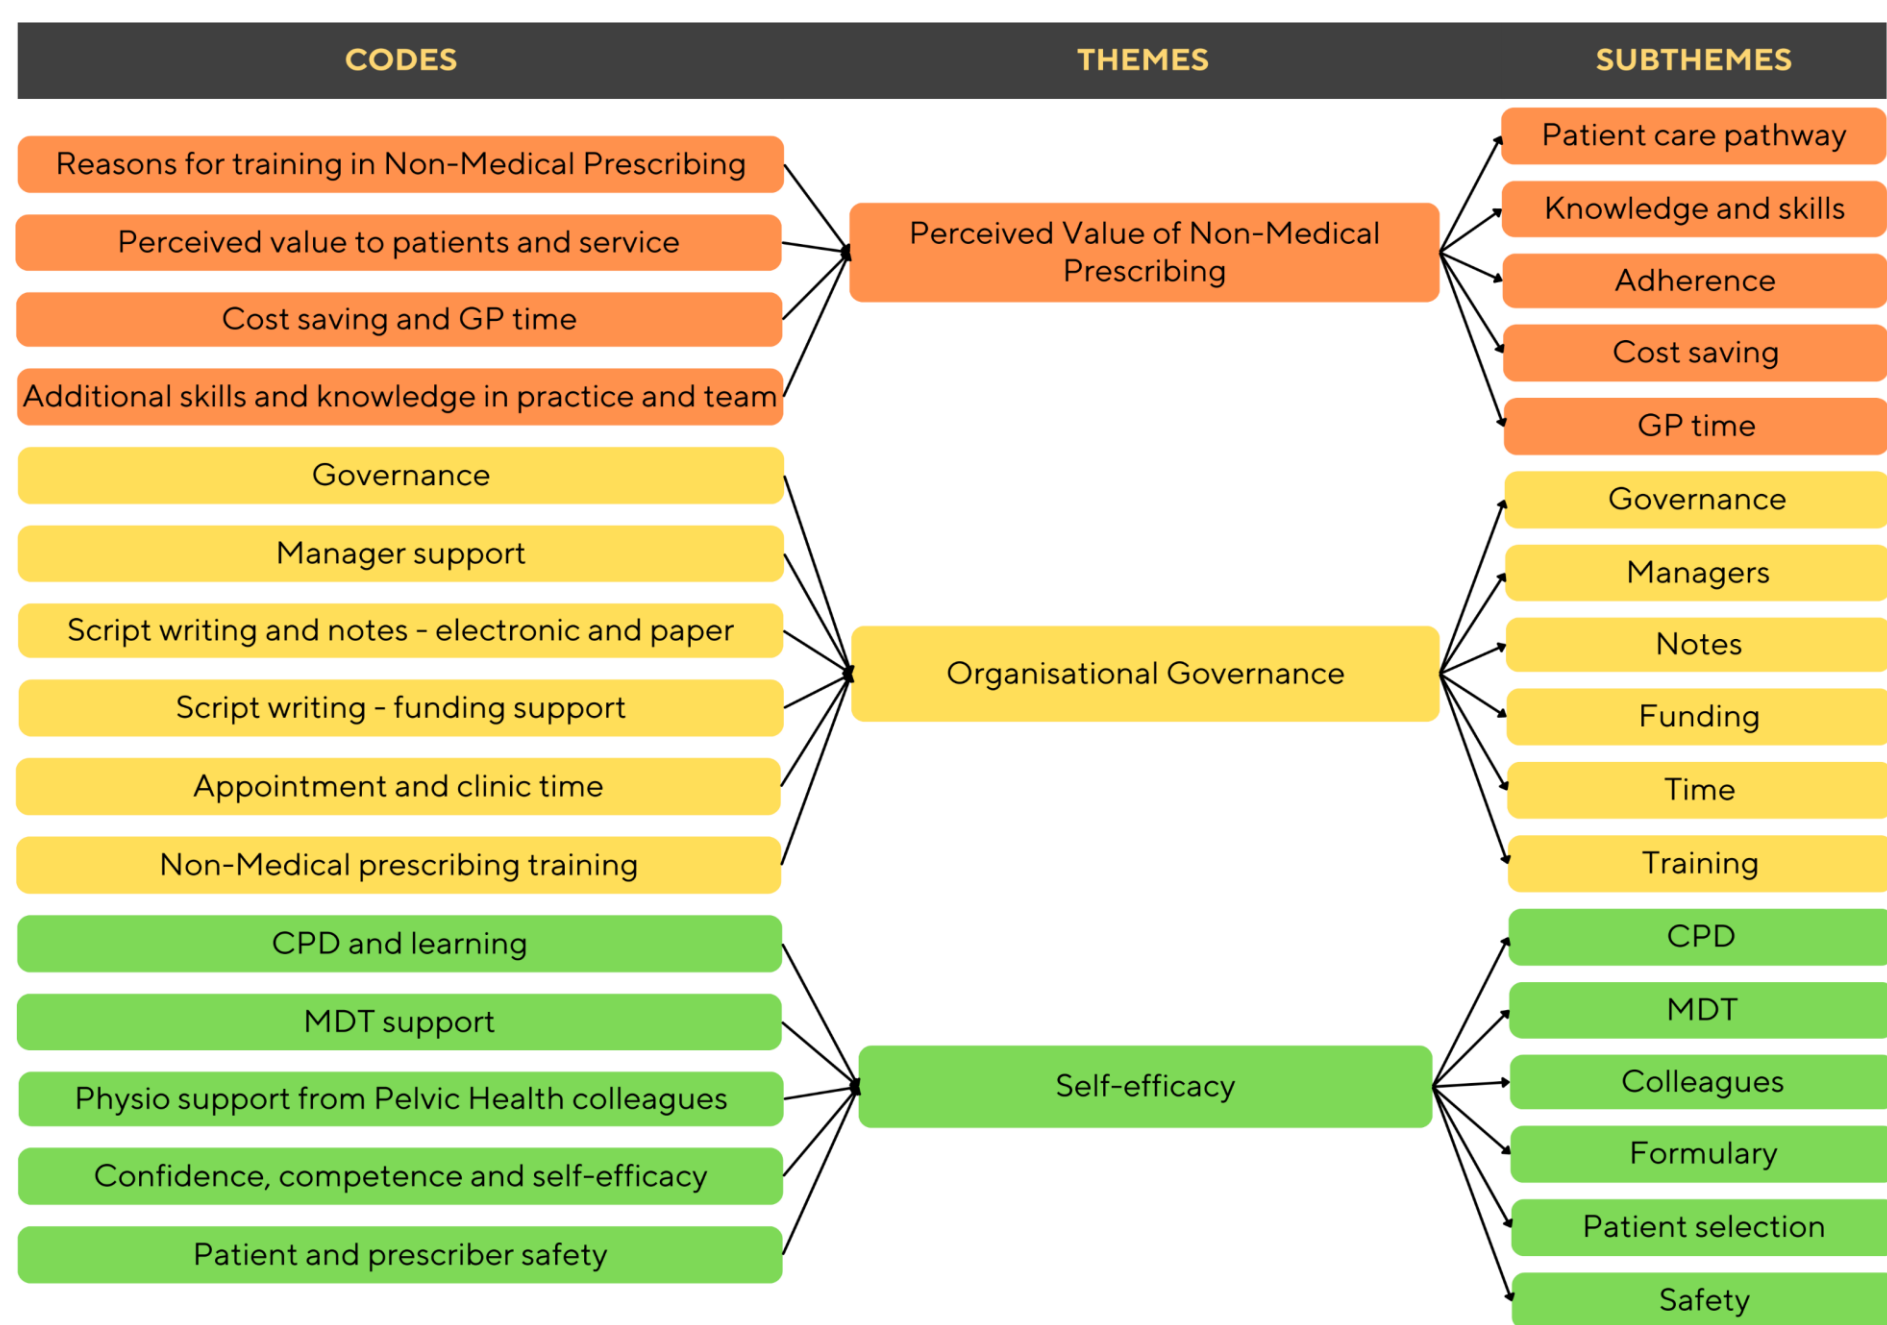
CODES

THEMES

SUBTHEMES

Reasons for training in Non-Medical Prescribing

Perceived value to patients and service

Cost saving and GP time

Additional skills and knowledge in practice and team

Perceived Value of Non-Medical Prescribing

Patient care pathway

Knowledge and skills

Adherence

Cost saving

GP time

Governance

Manager support

Script writing and notes - electronic and paper

Script writing - funding support

Appointment and clinic time

Non-Medical prescribing training

Organisational Governance

Governance

Managers

Notes

Funding

Time

Training

CPD and learning

MDT support

Physio support from Pelvic Health colleagues

Confidence, competence and self-efficacy

Patient and prescriber safety

Self-efficacy

CPD

MDT

Colleagues

Formulary

Patient selection

Safety